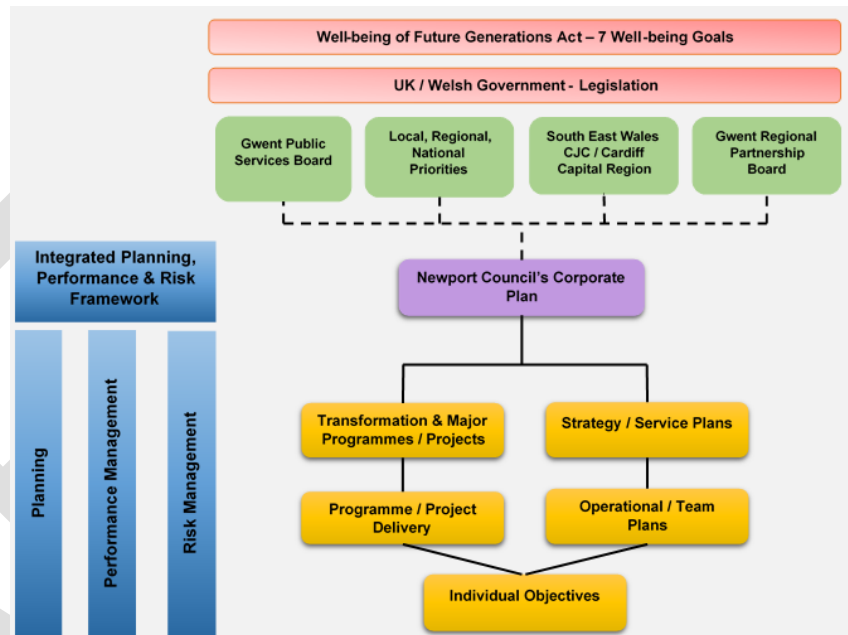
Well-being of Future Generations Act – 7 Well-being Goals

UK / Welsh Government - Legislation

Gwent Public Services Board

Local, Regional, National Priorities

South East Wales CJC / Cardiff Capital Region

Gwent Regional Partnership Board

Integrated Planning, Performance & Risk Framework

Planning

Performance Management

Risk Management

Newport Council's Corporate Plan

Transformation & Major Programmes / Projects

Strategy / Service Plans

Programme / Project Delivery

Operational / Team Plans

Individual Objectives